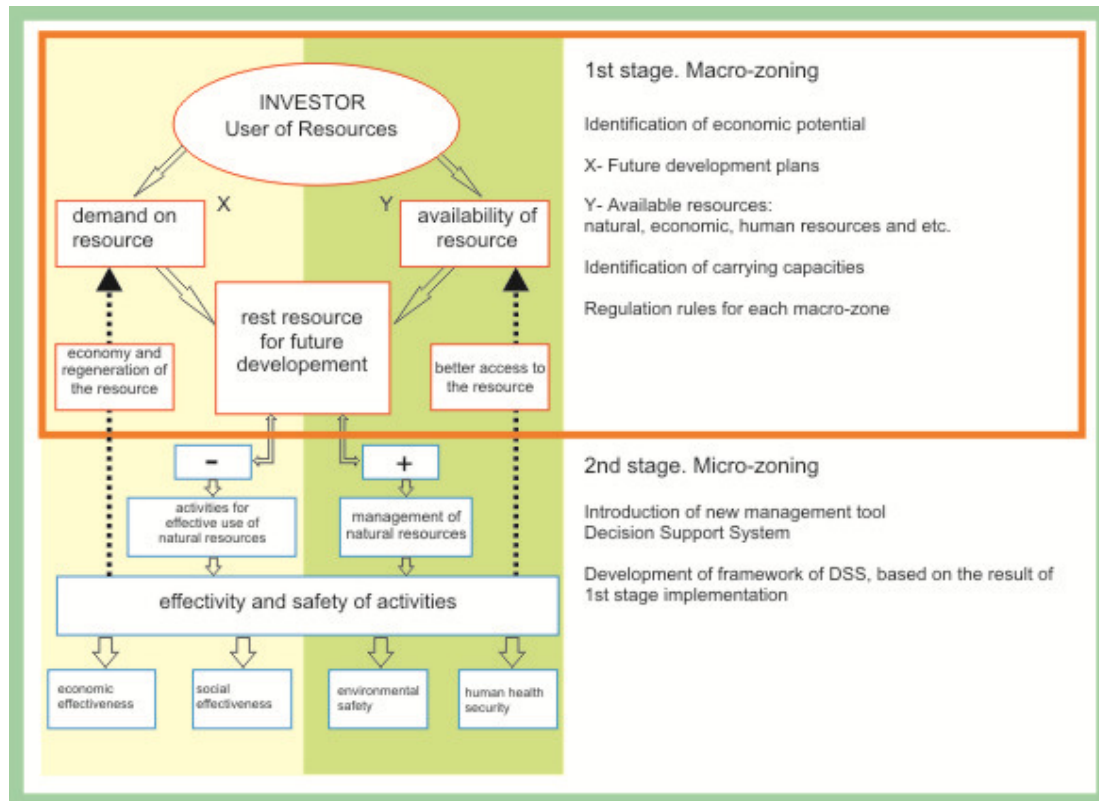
INVESTOR
User of Resources

X

Y

demand on resource

availability of resource

rest resource for future developement

economy and regeneration of the resource

better access to the resource

-

+

activities for effective use of natural resources

management of natural resources

effectivity and safety of activities

economic effectiveness

social effectiveness

environmental safety

human health security

1st stage. Macro-zoning

Identification of economic potential

X- Future development plans

Y- Available resources: natural, economic, human resources and etc.

Identification of carrying capacities

Regulation rules for each macro-zone

2nd stage. Micro-zoning

Introduction of new management tool Decision Support System

Development of framework of DSS, based on the result of 1st stage implementation